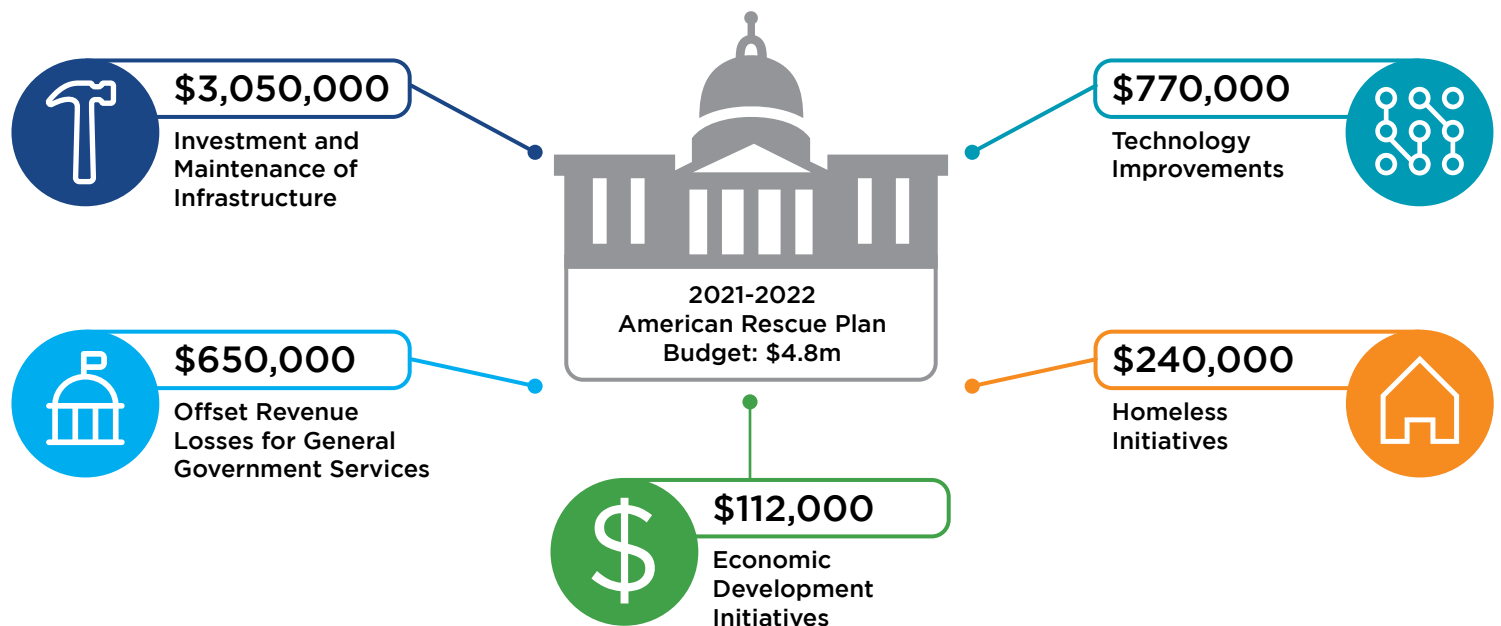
$3,050,000
Investment and Maintenance of Infrastructure

2021-2022
American Rescue Plan
Budget: $4.8m

$770,000
Technology Improvements

$650,000
Offset Revenue Losses for General Government Services

$240,000
Homeless Initiatives

$112,000
Economic Development Initiatives